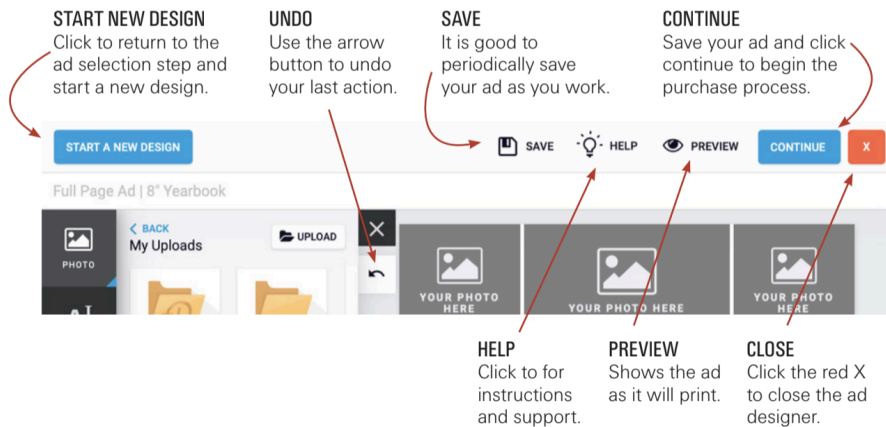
START NEW DESIGN
Click to return to the ad selection step and start a new design.

UNDO
Use the arrow button to undo your last action.

SAVE
It is good to periodically save your ad as you work.

CONTINUE
Save your ad and click continue to begin the purchase process.

START A NEW DESIGN

SAVE HELP PREVIEW CONTINUE X

Full Page Ad | 8" Yearbook

PHOTO

< BACK
My Uploads

UPLOAD

YOUR PHOTO HERE

YOUR PHOTO HERE

YOUR PHOTO HERE

HELP
Click to for instructions and support.

PREVIEW
Shows the ad as it will print.

CLOSE
Click the red X to close the ad designer.